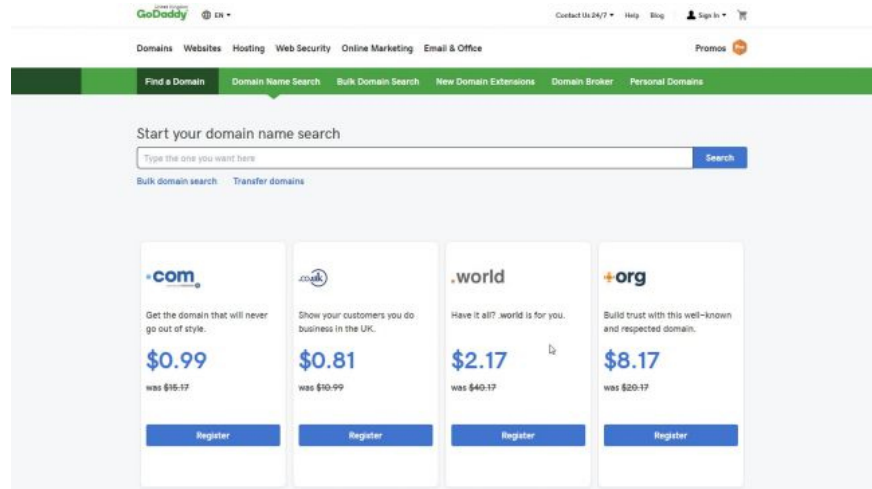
United Kingdom
GoDaddy EN

Contact Us 24/7 Help Blog Sign In

Domains Websites Hosting Web Security Online Marketing Email & Office

Promos

Find a Domain Domain Name Search Bulk Domain Search New Domain Extensions Domain Broker Personal Domains

Start your domain name search

Type the one you want here

Search

Bulk domain search Transfer domains

.com

Get the domain that will never go out of style.

$0.99

was ~~$15.17~~

Register

.co.uk

Show your customers you do business in the UK.

$0.81

was ~~$10.99~~

Register

.world

Have it all? .world is for you.

$2.17

was ~~$40.17~~

Register

.org

Build trust with this well-known and respected domain.

$8.17

was ~~$20.17~~

Register